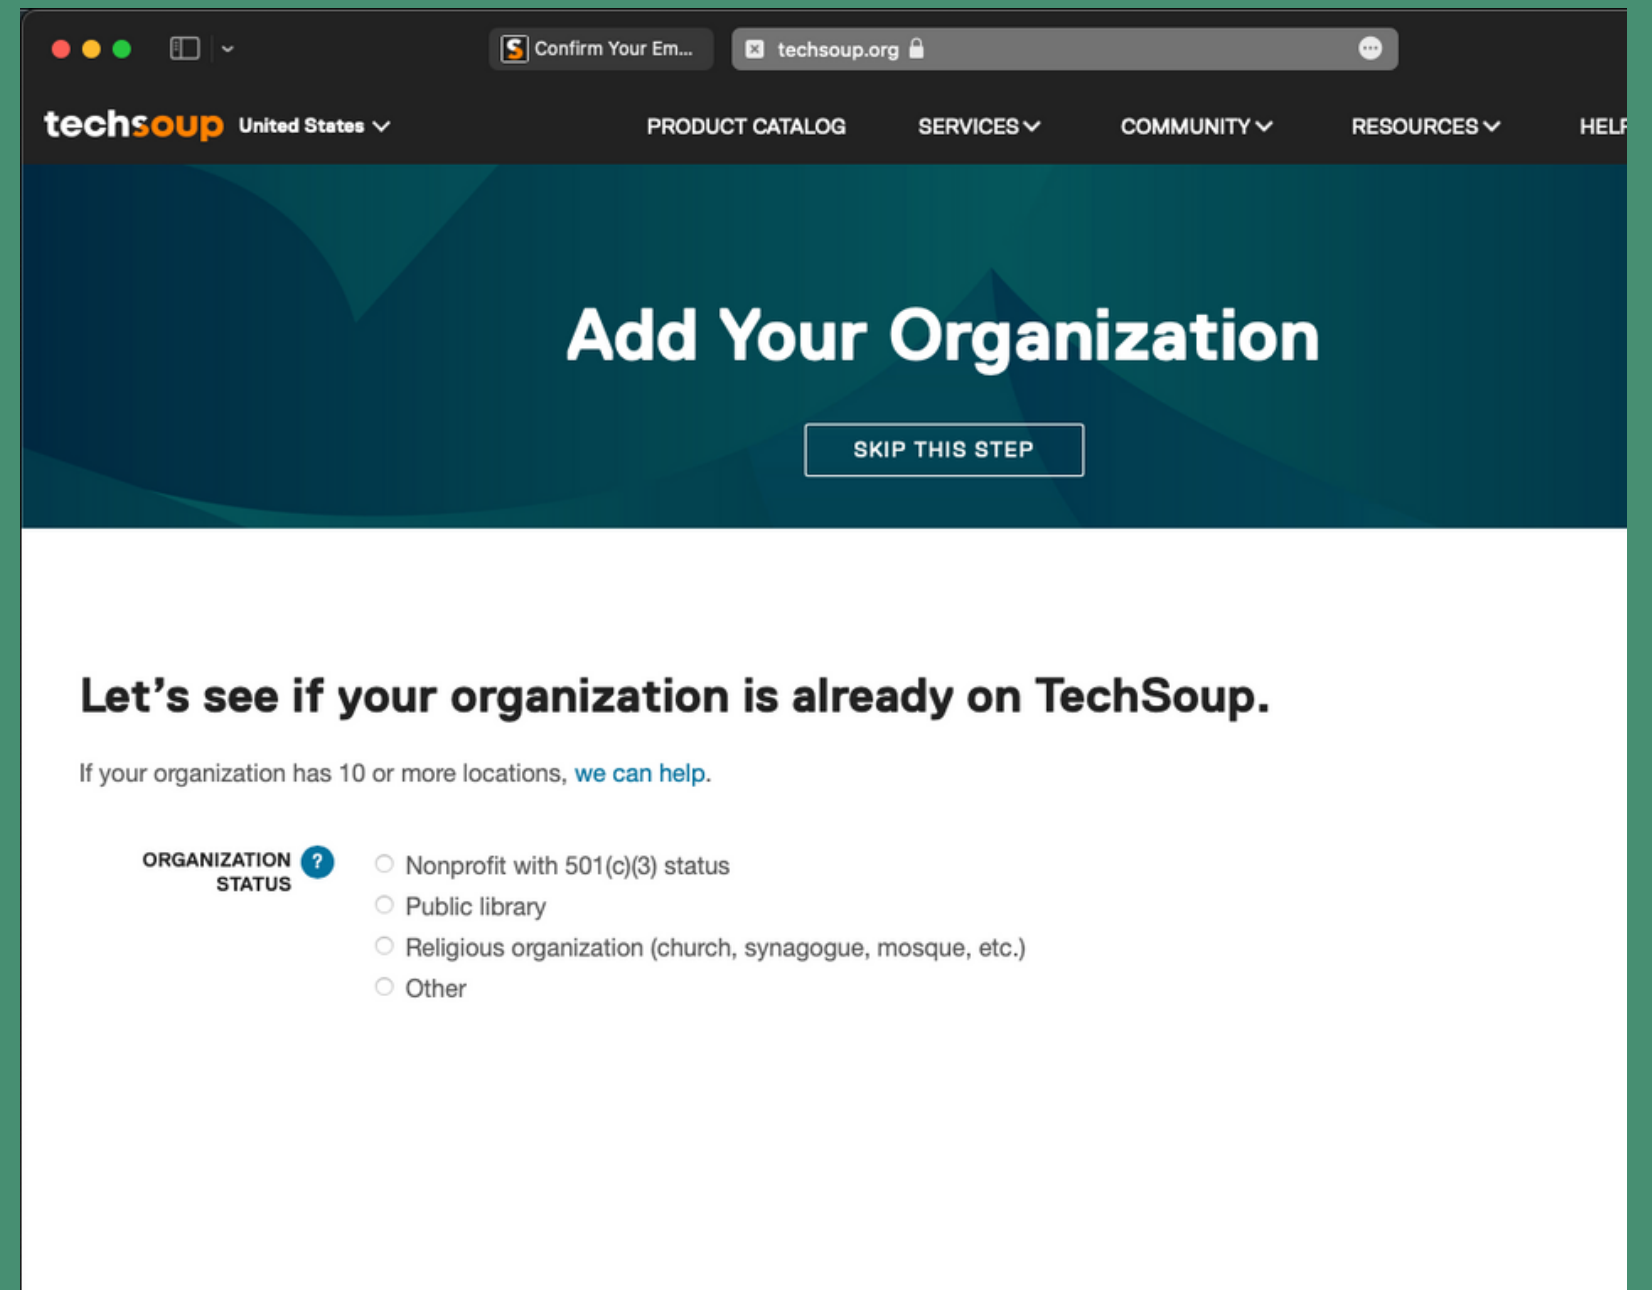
Confirm Your Em...

techsoup.org

techsoup United States

PRODUCT CATALOG SERVICES COMMUNITY RESOURCES HELP

Add Your Organization

SKIP THIS STEP

Let’s see if your organization is already on TechSoup.

If your organization has 10 or more locations, we can help.

ORGANIZATION STATUS ?

Nonprofit with 501(c)(3) status
Public library
Religious organization (church, synagogue, mosque, etc.)
Other